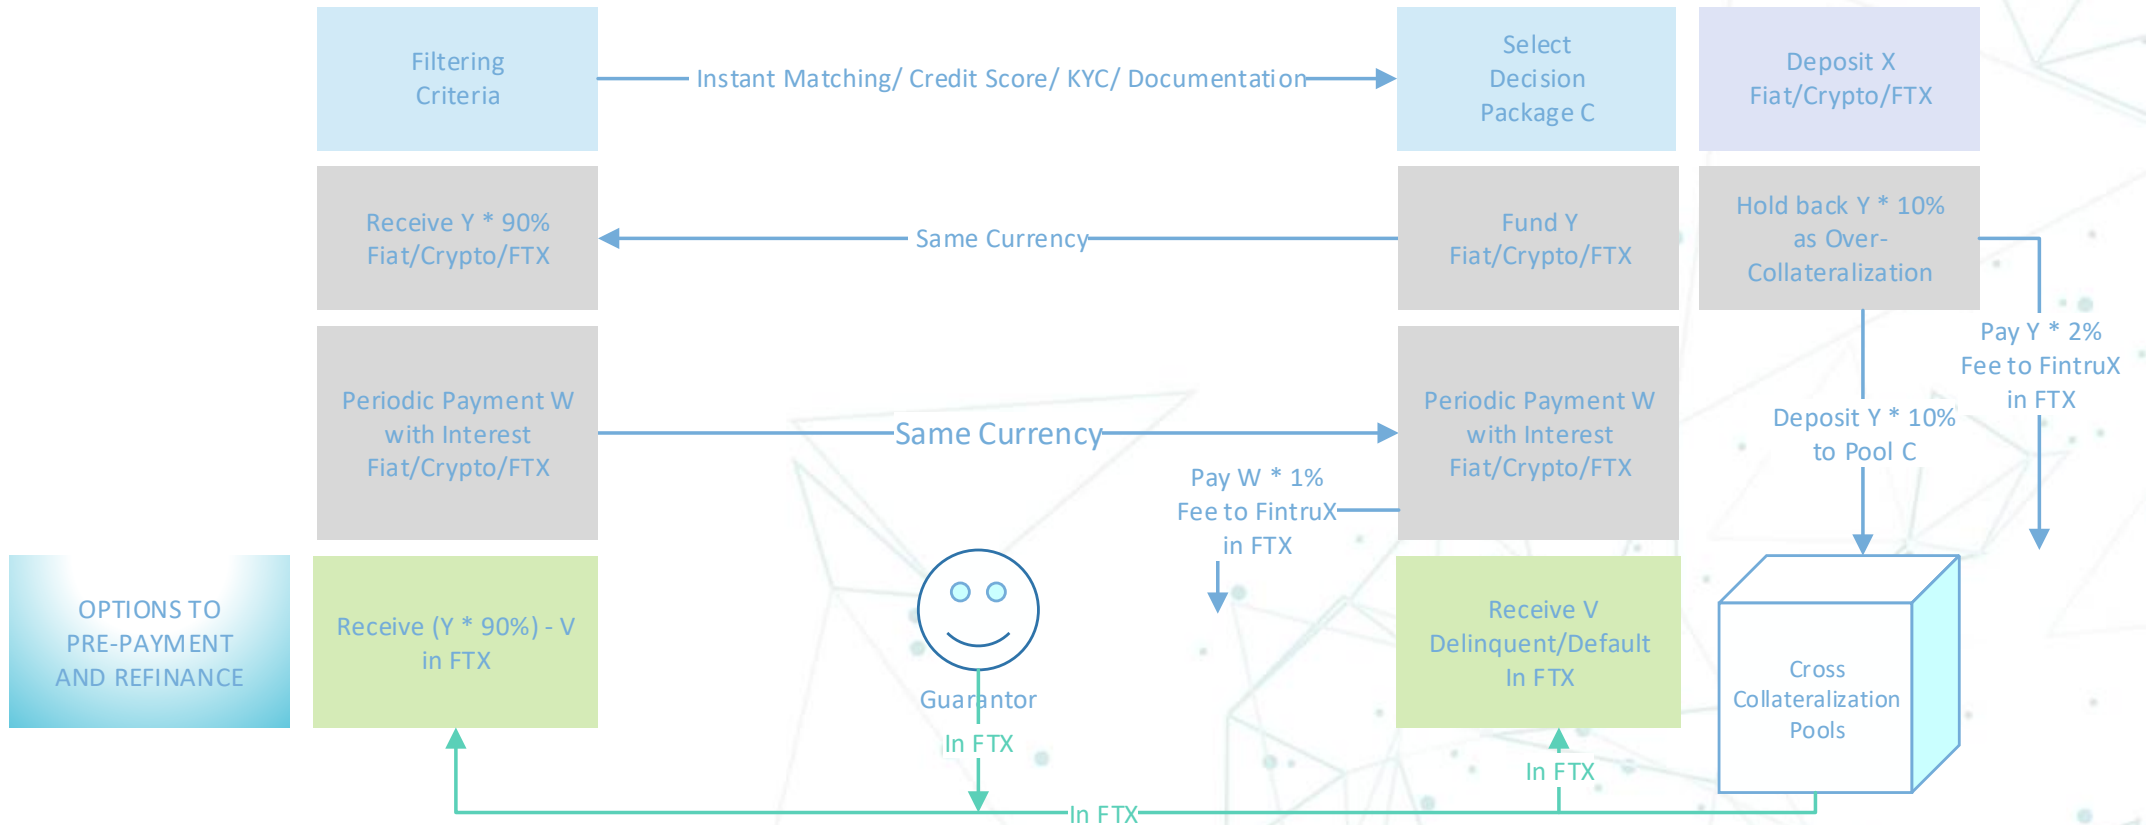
Filtering Criteria

Instant Matching/ Credit Score/ KYC/ Documentation

Select Decision Package C

Deposit X Fiat/Crypto/FTX

Receive Y * 90% Fiat/Crypto/FTX

Same Currency

Fund Y Fiat/Crypto/FTX

Hold back Y * 10% as Over-Collateralization

Pay Y * 2% Fee to FintruX in FTX

Periodic Payment W with Interest Fiat/Crypto/FTX

Same Currency

Periodic Payment W with Interest Fiat/Crypto/FTX

Deposit Y * 10% to Pool C

Pay W * 1% Fee to FintruX in FTX

OPTIONS TO PRE-PAYMENT AND REFINANCE

Receive (Y * 90%) - V in FTX

Guarantor

In FTX

Receive V Delinquent/Default In FTX

Cross Collateralization Pools

In FTX

In FTX